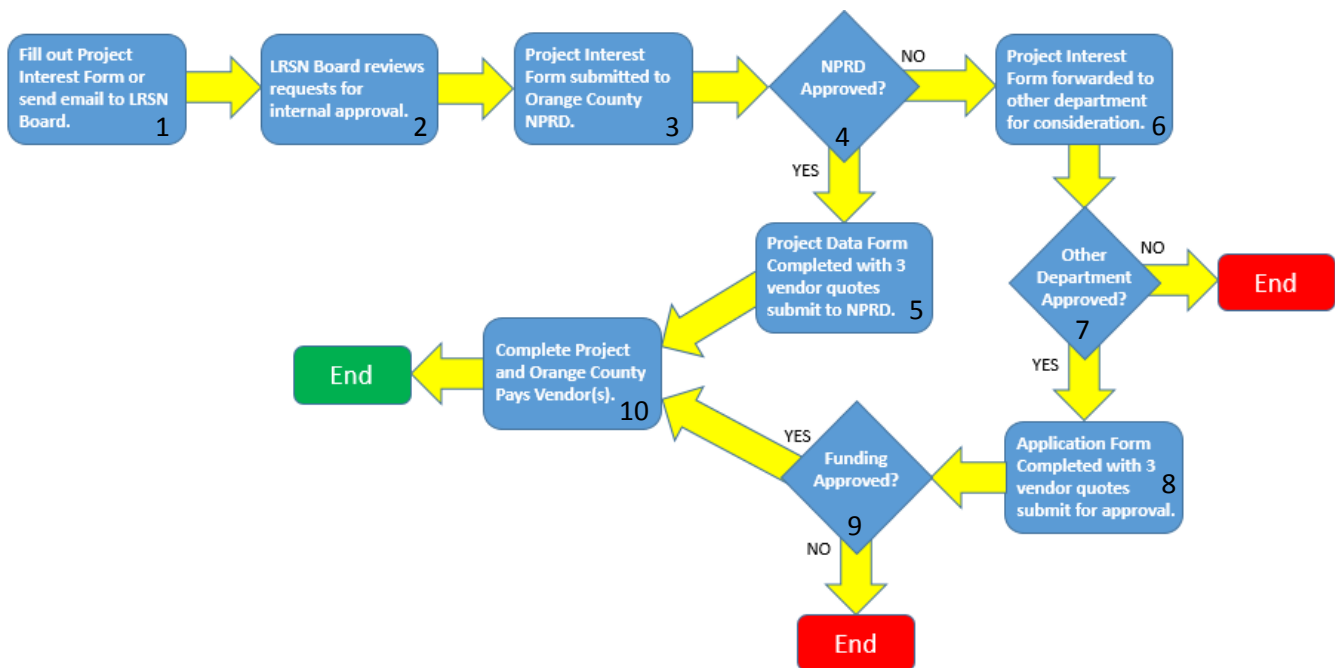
Fill out Project Interest Form or send email to LRSN Board. 1

LRSN Board reviews requests for internal approval. 2

Project Interest Form submitted to Orange County NPRD. 3

NPRD Approved? 4

NO

Project Interest Form forwarded to other department for consideration. 6

YES

Project Data Form Completed with 3 vendor quotes submit to NPRD. 5

Other Department Approved? 7

NO

End

YES

Complete Project and Orange County Pays Vendor(s). 10

End

YES

Funding Approved? 9

Application Form Completed with 3 vendor quotes submit for approval. 8

NO

End